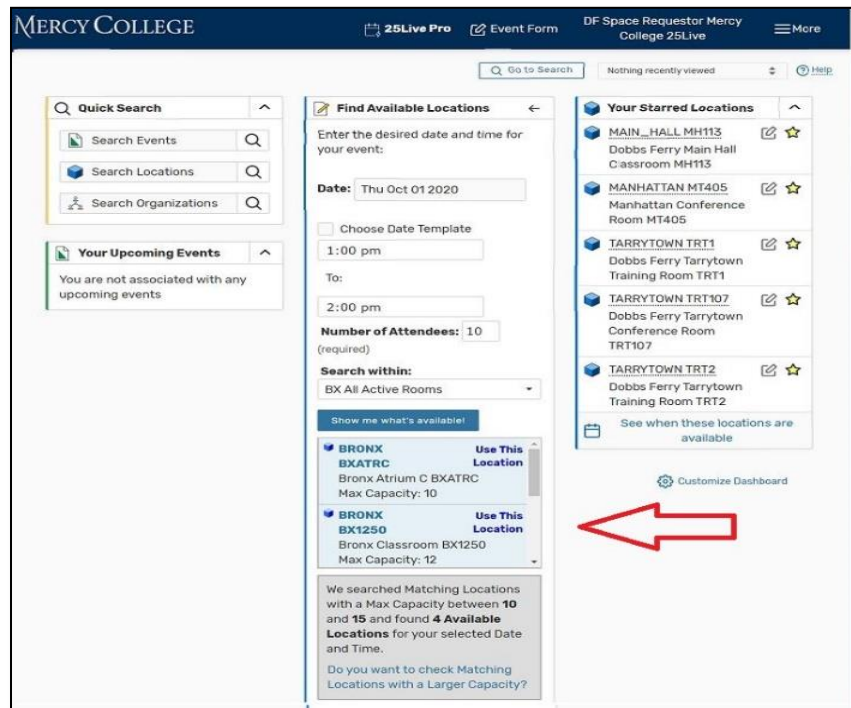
MERCY COLLEGE

25Live Pro

Event Form

DF Space Requestor Mercy College 25Live

More

Go to Search

Nothing recently viewed

Help

Quick Search

Search Events

Search Locations

Search Organizations

Your Upcoming Events

You are not associated with any upcoming events

Find Available Locations

Enter the desired date and time for your event:

Date: Thu Oct 01 2020

Choose Date Template

1:00 pm

To:

2:00 pm

Number of Attendees: 10 (required)

Search within:

BX All Active Rooms

Show me what's available!

BRONX BXATRC
Use This Location
Bronx Atrium C BXATRC
Max Capacity: 10

BRONX BX1250
Use This Location
Bronx Classroom BX1250
Max Capacity: 12

We searched Matching Locations with a Max Capacity between **10** and **15** and found **4 Available Locations** for your selected Date and Time.

Do you want to check Matching Locations with a Larger Capacity?

Your Starred Locations

MAIN_HALL MH113
Dobbs Ferry Main Hall Classroom MH113

MANHATTAN MT405
Manhattan Conference Room MT405

TARRYTOWN TRT1
Dobbs Ferry Tarrytown Training Room TRT1

TARRYTOWN TRT107
Dobbs Ferry Tarrytown Conference Room TRT107

TARRYTOWN TRT2
Dobbs Ferry Tarrytown Training Room TRT2

See when these locations are available

Customize Dashboard